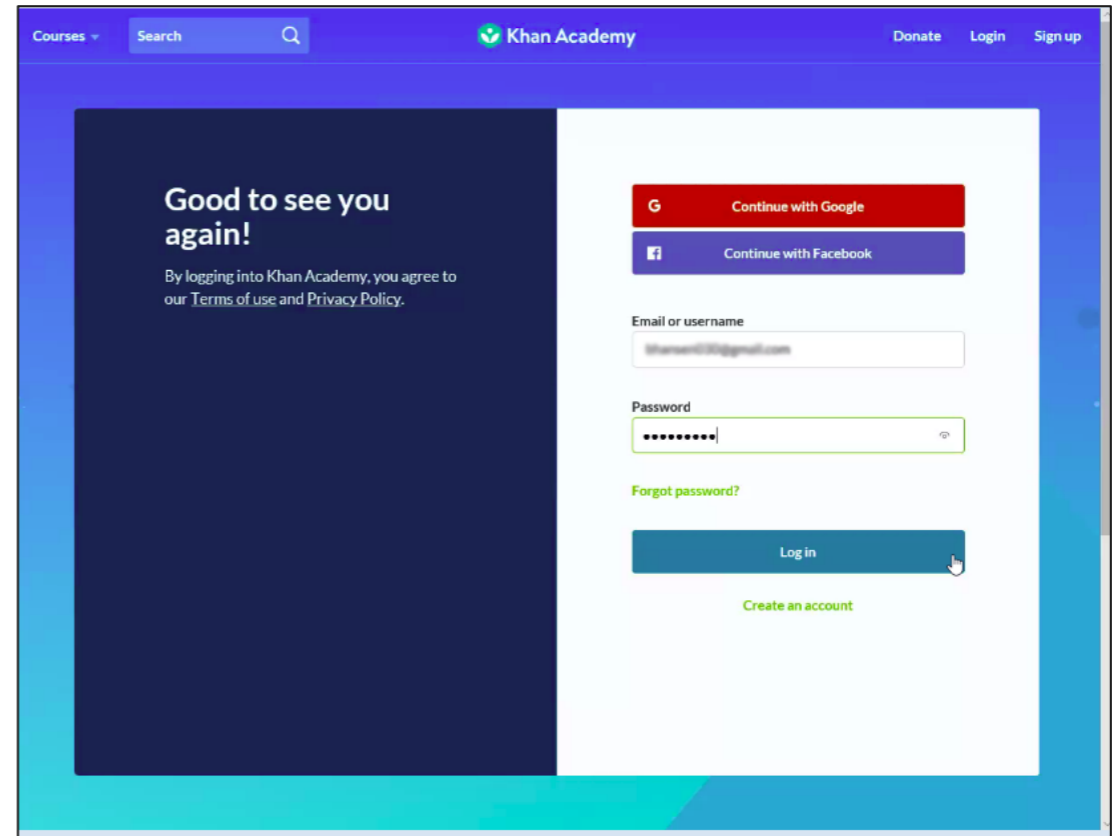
Courses
Search
Khan Academy
Donate
Login
Sign up

Good to see you again!

By logging into Khan Academy, you agree to our Terms of use and Privacy Policy.

G Continue with Google

Continue with Facebook

Email or username

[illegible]

Password

•••••••••

Forgot password?

Log in

Create an account